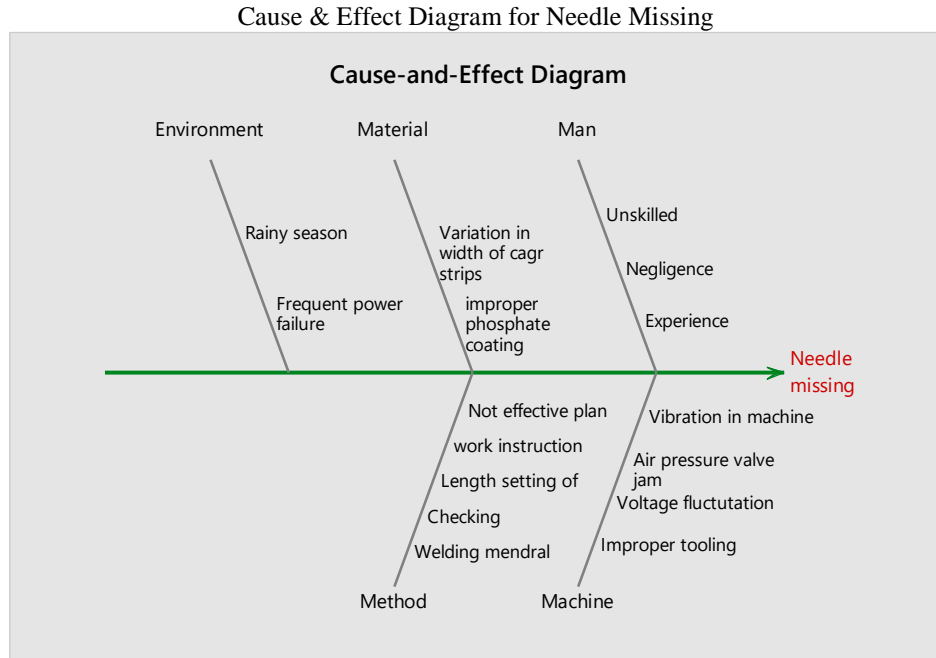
Cause & Effect Diagram for Needle Missing

Cause-and-Effect Diagram

Environment

Rainy season

Frequent power failure

Material

Variation in width of cagr strips

improper phosphate coating

Man

Unskilled

Negligence

Experience

Needle missing

Not effective plan

work instruction

Length setting of

Checking

Welding mendral

Method

Vibration in machine

Air pressure valve jam

Voltage fluctutation

Improper tooling

Machine